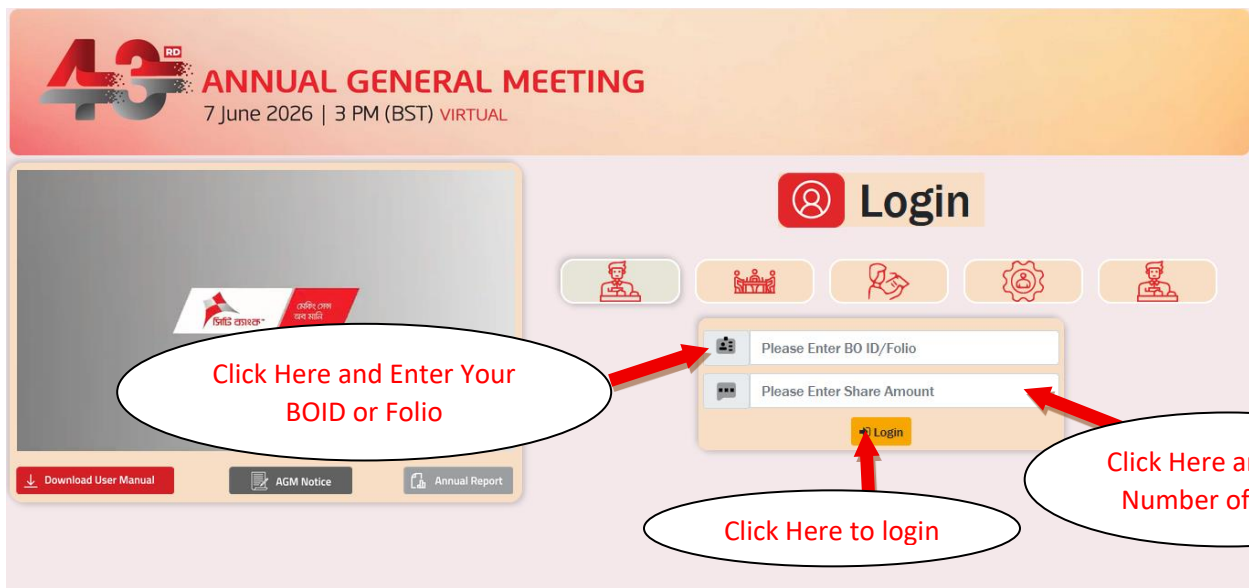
43RD ANNUAL GENERAL MEETING
7 June 2026 | 3 PM (BST) VIRTUAL

সিটি ব্যাংক

Login

Please Enter BO ID/Folio

Please Enter Share Amount

Login

Click Here and Enter Your BOID or Folio

Click Here a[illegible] Number of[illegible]

Click Here to login

Download User Manual

AGM Notice

Annual Report